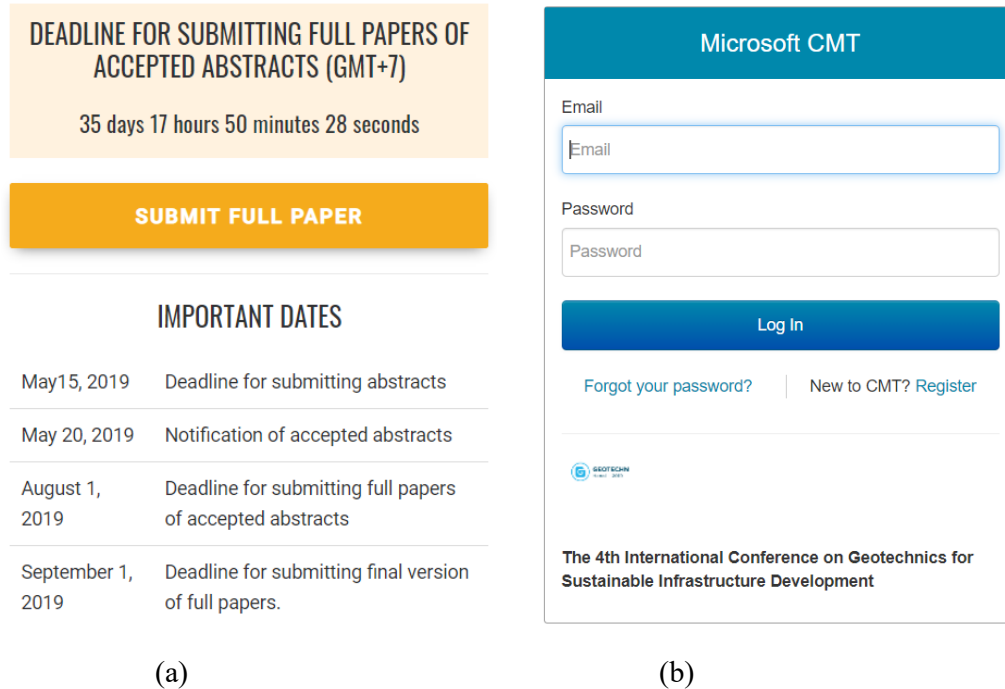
DEADLINE FOR SUBMITTING FULL PAPERS OF ACCEPTED ABSTRACTS (GMT+7)

35 days 17 hours 50 minutes 28 seconds

SUBMIT FULL PAPER

IMPORTANT DATES

| | |
|---|---|
| May15, 2019 | Deadline for submitting abstracts |
| May 20, 2019 | Notification of accepted abstracts |
| August 1, 2019 | Deadline for submitting full papers of accepted abstracts |
| September 1, 2019 | Deadline for submitting final version of full papers. |

(a)

Microsoft CMT

Email

Email

Password

Password

Log In

Forgot your password?

New to CMT? Register

GEOTECHN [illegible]

The 4th International Conference on Geotechnics for Sustainable Infrastructure Development

(b)